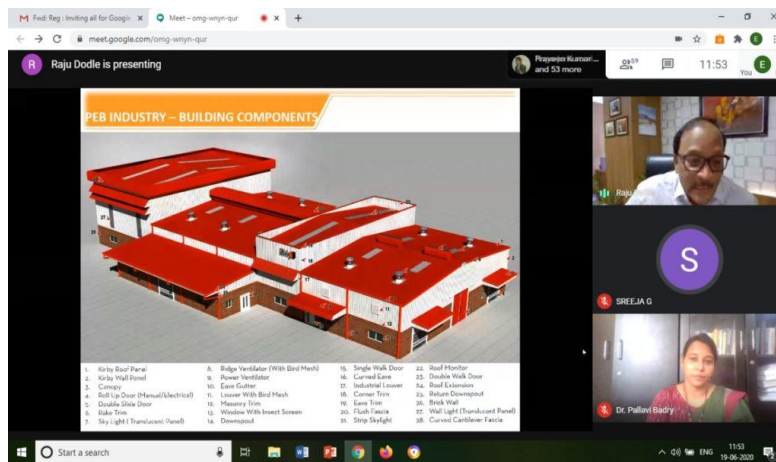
M Fwd: Reg : Inviting all for Google × Meet – omg-wynn-qur × +

meet.google.com/omg-wynn-qur

R Raju Dodle is presenting

Prayanjeet Kumari... and 53 more

59

11:53

You

E

PEB INDUSTRY – BUILDING COMPONENTS

1. Kirby Roof Panel
2. Kirby Wall Panel
3. Canopy
4. Roll Up Door (Manual/electrical)
5. Double Slide Door
6. Rake Trim
7. Sky Light (Translucent Panel)
8. Ridge Ventilator (With Bird Mesh)
9. Power Ventilator
10. Eave Gutter
11. Louver With Bird Mesh
12. Masonry Trim
13. Window With Insect Screen
14. Downspout
15. Single Walk Door
16. Curved Eave
17. Industrial Louver
18. Corner Trim
19. Eave Trim
20. Flush Fascia
21. Strip Skylight
22. Roof Monitor
23. Double Walk Door
24. Roof Extension
25. Return Downspout
26. Brick Wall
27. Wall Light (Translucent Panel)
28. Curved Cantilever Fascia

Raju

S

SREEJA G

Dr. Pallavi Badry

Start a search

ENG 11:53 19-06-2020